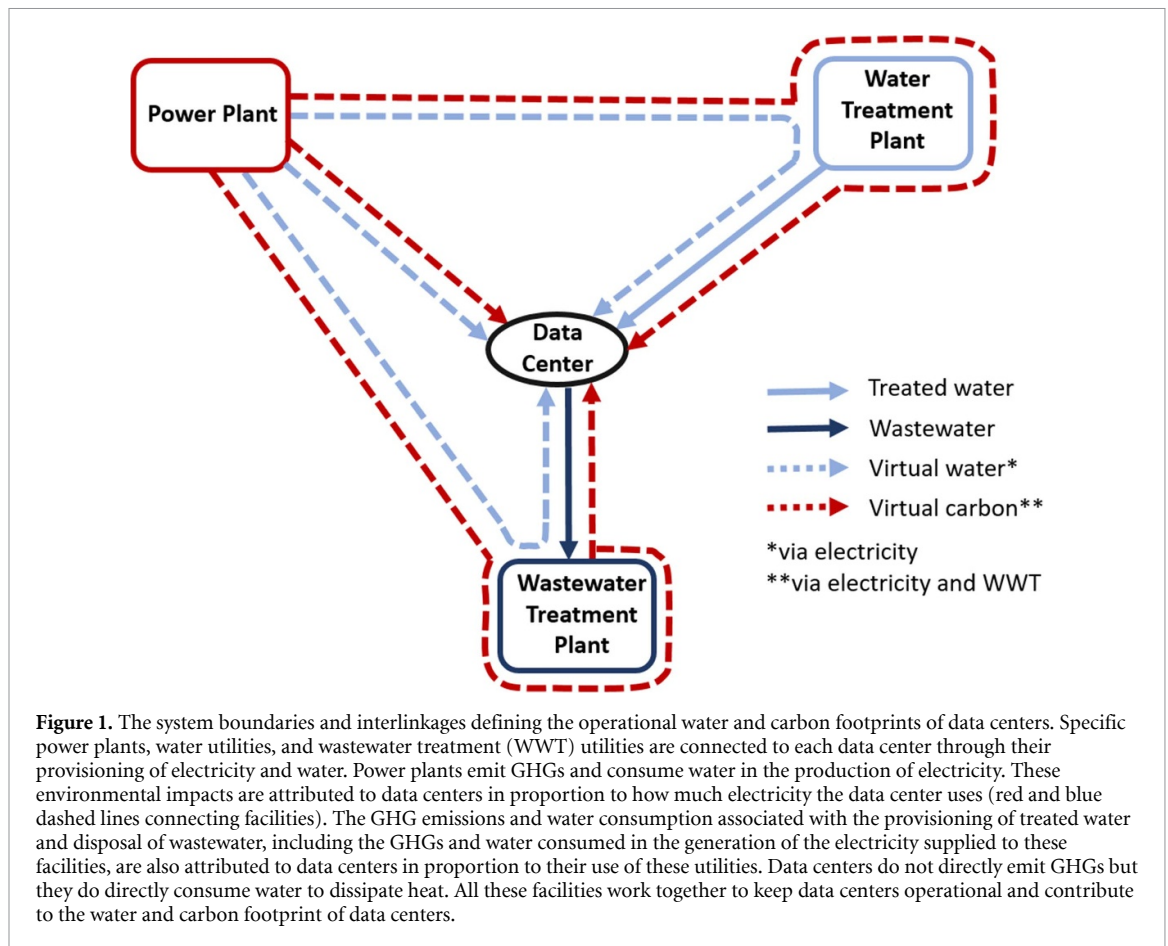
Power Plant

Water Treatment Plant

Data Center

Wastewater Treatment Plant

Treated water

Wastewater

Virtual water*

Virtual carbon**

*via electricity

**via electricity and WWT

**Figure 1.** The system boundaries and interlinkages defining the operational water and carbon footprints of data centers. Specific power plants, water utilities, and wastewater treatment (WWT) utilities are connected to each data center through their provisioning of electricity and water. Power plants emit GHGs and consume water in the production of electricity. These environmental impacts are attributed to data centers in proportion to how much electricity the data center uses (red and blue dashed lines connecting facilities). The GHG emissions and water consumption associated with the provisioning of treated water and disposal of wastewater, including the GHGs and water consumed in the generation of the electricity supplied to these facilities, are also attributed to data centers in proportion to their use of these utilities. Data centers do not directly emit GHGs but they do directly consume water to dissipate heat. All these facilities work together to keep data centers operational and contribute to the water and carbon footprint of data centers.